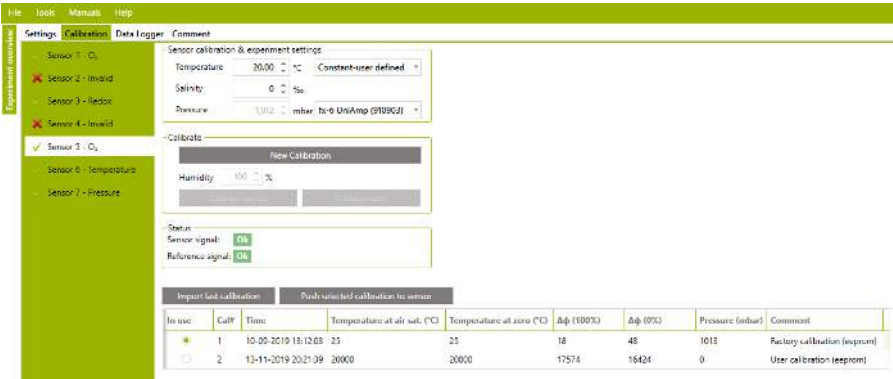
File Tools Manuals Help

Experiment overview

Settings Calibration Data Logger Comment

Sensor 1 - $O_2$
Sensor 2 - Invalid
Sensor 3 - Redox
Sensor 4 - Invalid
Sensor 5 - $O_2$
Sensor 6 - Temperature
Sensor 7 - Pressure

Sensor calibration & experiment settings
Temperature 20.00 °C Constant-user defined
Salinity 0 ‰
Pressure 1,012 mbar fx-6 UniAmp (918903)

Calibrate
New Calibration
Humidity 100 %
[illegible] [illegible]

Status
Sensor signal: Ok
Reference signal: Ok

Import last calibration Push selected calibration to sensor

| In use | Cal# | Time | Temperature at air sat. (°C) | Temperature at zero (°C) | Δφ (100%) | Δφ (0%) | Pressure (mbar) | Comment |
|---|---|---|---|---|---|---|---|---|
| ● | 1 | 10-09-2019 13:12:03 | 23 | 23 | 18 | 48 | 1013 | Factory calibration (eeprom) |
| ○ | 2 | 13-11-2019 20:21:39 | 20000 | 20000 | 17574 | 16424 | 0 | User calibration (eeprom) |